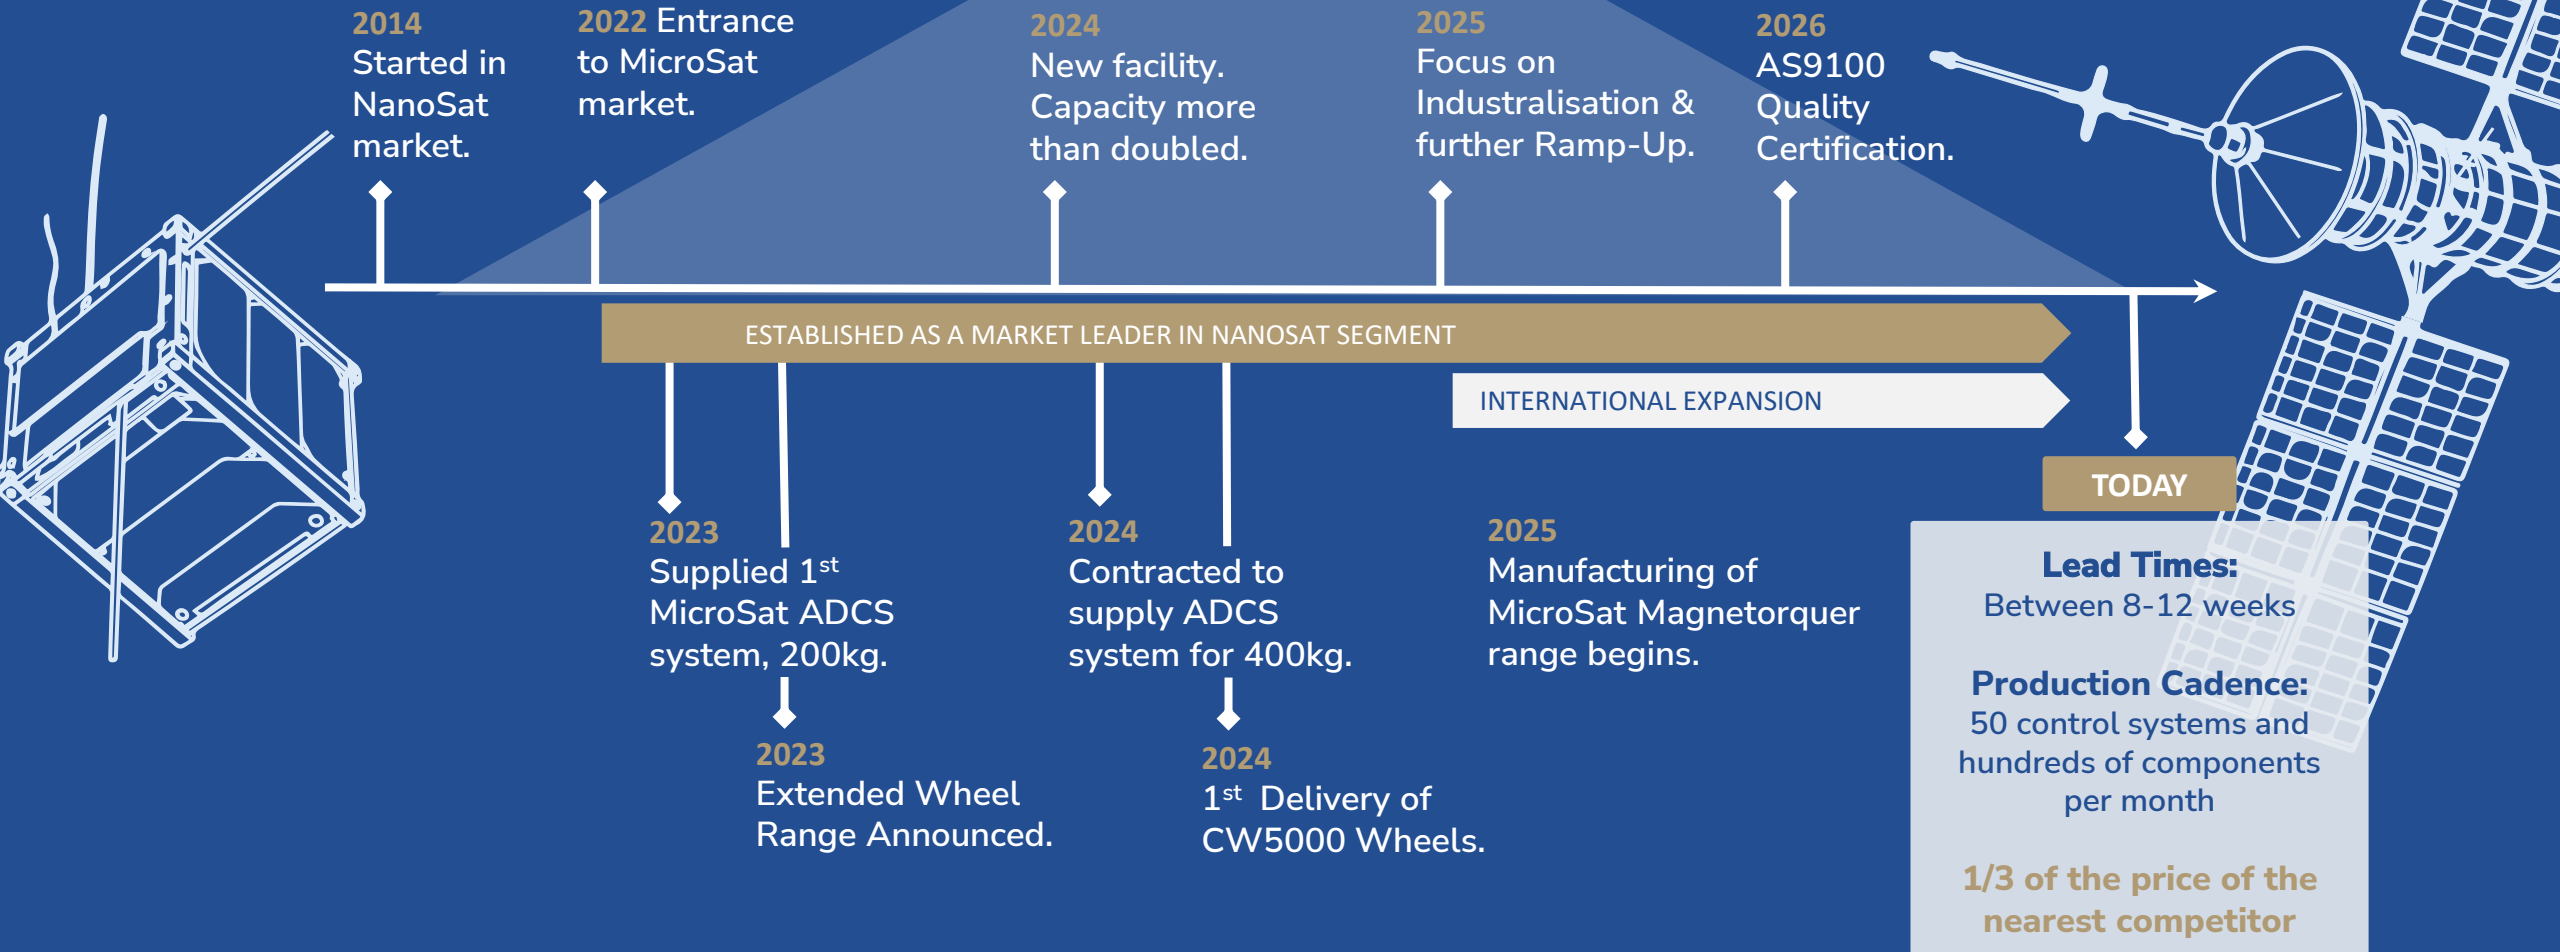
2014
Started in NanoSat market.

2022 Entrance to MicroSat market.

2024
New facility. Capacity more than doubled.

2025
Focus on Industralisation & further Ramp-Up.

2026
AS9100 Quality Certification.

ESTABLISHED AS A MARKET LEADER IN NANOSAT SEGMENT

INTERNATIONAL EXPANSION

TODAY

2023
Supplied 1$^{st}$ MicroSat ADCS system, 200kg.

2023
Extended Wheel Range Announced.

2024
Contracted to supply ADCS system for 400kg.

2024
1$^{st}$ Delivery of CW5000 Wheels.

2025
Manufacturing of MicroSat Magnetorquer range begins.

Lead Times:
Between 8-12 weeks

Production Cadence:
50 control systems and hundreds of components per month

1/3 of the price of the nearest competitor